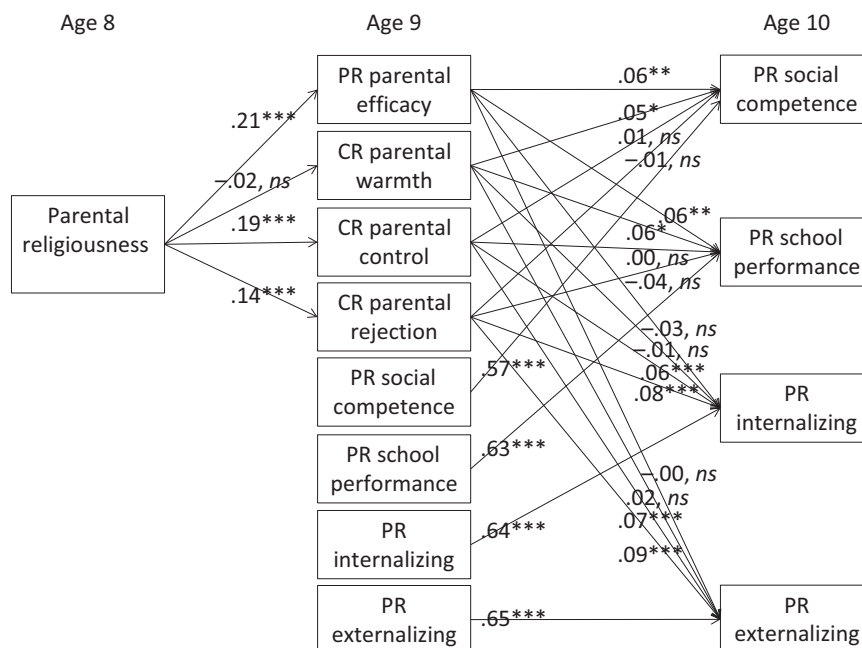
Age 8

Age 9

Age 10

Parental religiousness

.21***

–.02, *ns*

.19***

.14***

PR parental efficacy

CR parental warmth

CR parental control

CR parental rejection

PR social competence

PR school performance

PR internalizing

PR externalizing

.06**

.05*

.01, *ns*

–.01, *ns*

.06**

.06*

.00, *ns*

–.04, *ns*

–.03, *ns*

–.01, *ns*

.06***

.08***

–.00, *ns*

.02, *ns*

.07***

.09***

.57***

.63***

.64***

.65***

PR social competence

PR school performance

PR internalizing

PR externalizing